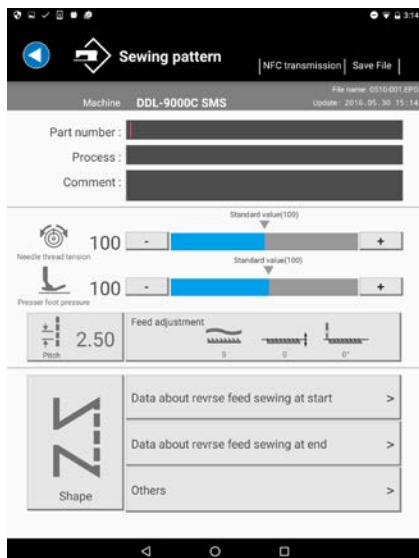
3:14

Sewing pattern

NFC transmission | Save File

Machine DDL-9000C SMS

File name: 0510-001.EPD
Update: 2016.05.30 15:14

Part number :

Process :

Comment :

Standard value(100)

100 - +

Needle thread tension

Standard value(100)

100 - +

Presser foot pressure

2.50

Pitch

Feed adjustment

0 0 0°

Data about revrse feed sewing at start >

Data about revrse feed sewing at end >

Others >

Shape